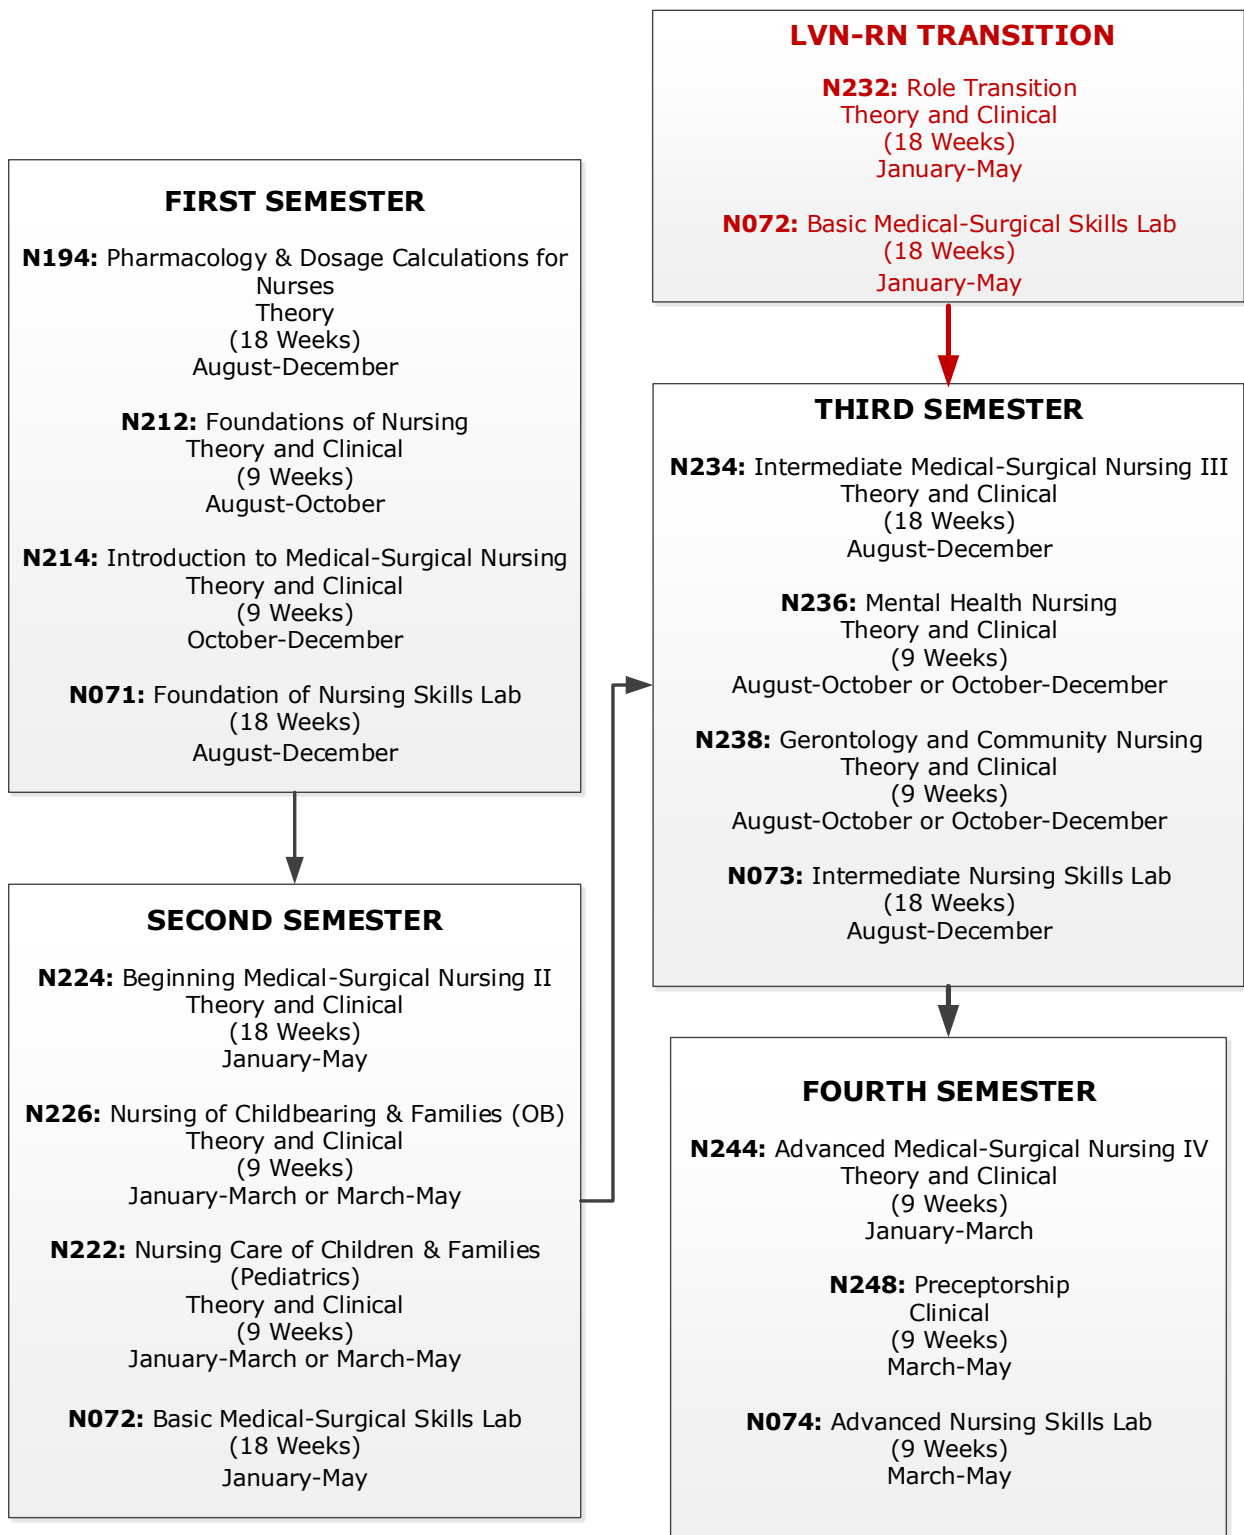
LVN-RN TRANSITION

N232: Role Transition
Theory and Clinical
(18 Weeks)
January-May

N072: Basic Medical-Surgical Skills Lab
(18 Weeks)
January-May

FIRST SEMESTER

N194: Pharmacology & Dosage Calculations for Nurses
Theory
(18 Weeks)
August-December

N212: Foundations of Nursing
Theory and Clinical
(9 Weeks)
August-October

N214: Introduction to Medical-Surgical Nursing
Theory and Clinical
(9 Weeks)
October-December

N071: Foundation of Nursing Skills Lab
(18 Weeks)
August-December

SECOND SEMESTER

N224: Beginning Medical-Surgical Nursing II
Theory and Clinical
(18 Weeks)
January-May

N226: Nursing of Childbearing & Families (OB)
Theory and Clinical
(9 Weeks)
January-March or March-May

N222: Nursing Care of Children & Families
(Pediatrics)
Theory and Clinical
(9 Weeks)
January-March or March-May

N072: Basic Medical-Surgical Skills Lab
(18 Weeks)
January-May

THIRD SEMESTER

N234: Intermediate Medical-Surgical Nursing III
Theory and Clinical
(18 Weeks)
August-December

N236: Mental Health Nursing
Theory and Clinical
(9 Weeks)
August-October or October-December

N238: Gerontology and Community Nursing
Theory and Clinical
(9 Weeks)
August-October or October-December

N073: Intermediate Nursing Skills Lab
(18 Weeks)
August-December

FOURTH SEMESTER

N244: Advanced Medical-Surgical Nursing IV
Theory and Clinical
(9 Weeks)
January-March

N248: Preceptorship
Clinical
(9 Weeks)
March-May

N074: Advanced Nursing Skills Lab
(9 Weeks)
March-May